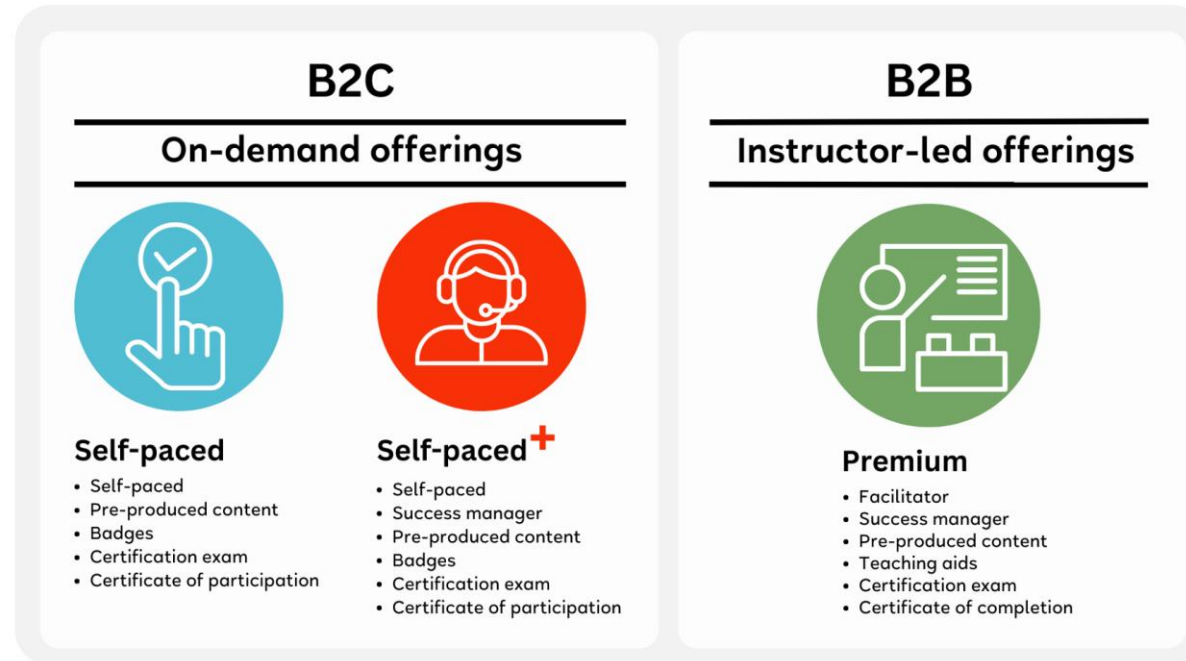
B2C

On-demand offerings

Self-paced

- Self-paced
- Pre-produced content
- Badges
- Certification exam
- Certificate of participation

Self-paced+

- Self-paced
- Success manager
- Pre-produced content
- Badges
- Certification exam
- Certificate of participation

B2B

Instructor-led offerings

Premium

- Facilitator
- Success manager
- Pre-produced content
- Teaching aids
- Certification exam
- Certificate of completion